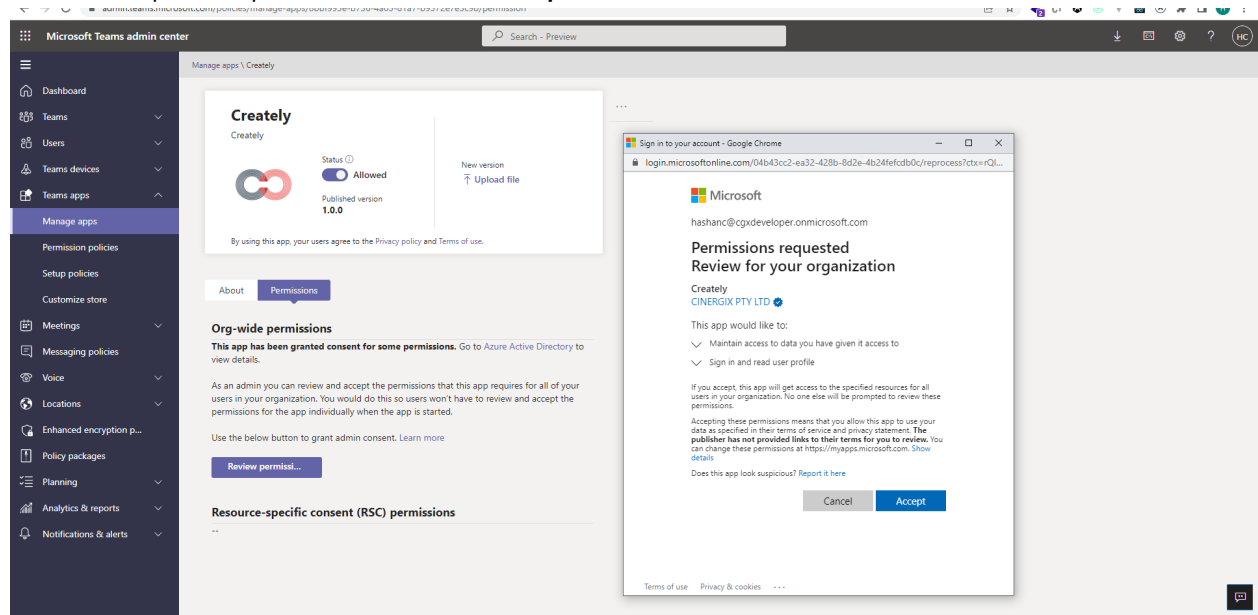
admin.teams.microsoft.com/policies/manage-apps/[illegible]/permission

Microsoft Teams admin center

Search - Preview

HC

Dashboard
Teams
Users
Teams devices
Teams apps
Manage apps
Permission policies
Setup policies
Customize store
Meetings
Messaging policies
Voice
Locations
Enhanced encryption p...
Policy packages
Planning
Analytics & reports
Notifications & alerts

Manage apps \ Creately

Creately
Creately

Status
Allowed

Published version
1.0.0

New version
Upload file

By using this app, your users agree to the Privacy policy and Terms of use.

About
Permissions

Org-wide permissions

**This app has been granted consent for some permissions.** Go to Azure Active Directory to view details.

As an admin you can review and accept the permissions that this app requires for all of your users in your organization. You would do this so users won't have to review and accept the permissions for the app individually when the app is started.

Use the below button to grant admin consent. Learn more

Review permissi...

Resource-specific consent (RSC) permissions

--

Sign in to your account - Google Chrome

login.microsoftonline.com/04b43cc2-ea32-428b-8d2e-4b24fefcdb0c/reprocess?ctx=rQI...

Microsoft

hashanc@cgxdeveloper.onmicrosoft.com

Permissions requested
Review for your organization

Creately
CINERGIX PTY LTD

This app would like to:

Maintain access to data you have given it access to

Sign in and read user profile

If you accept, this app will get access to the specified resources for all users in your organization. No one else will be prompted to review these permissions.

Accepting these permissions means that you allow this app to use your data as specified in their terms of service and privacy statement. **The publisher has not provided links to their terms for you to review.** You can change these permissions at https://myapps.microsoft.com. Show details

Does this app look suspicious? Report it here

Cancel
Accept

Terms of use   Privacy & cookies   ...